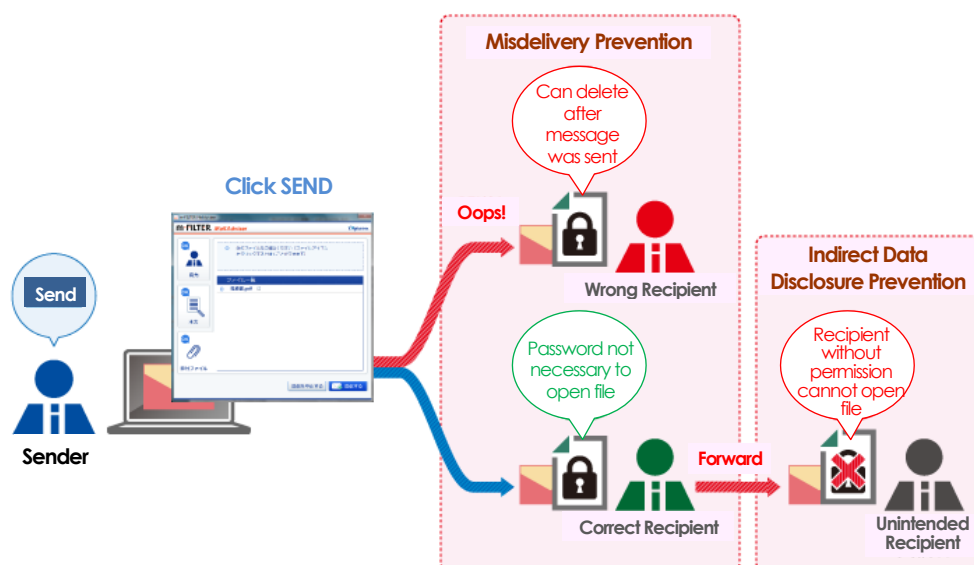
Misdelivery Prevention

Can delete after message was sent

Click SEND

Oops!

Wrong Recipient

Send

Sender

Password not necessary to open file

Indirect Data Disclosure Prevention

Recipient without permission cannot open file

Forward

Correct Recipient

Unintended Recipient

FILTER

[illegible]